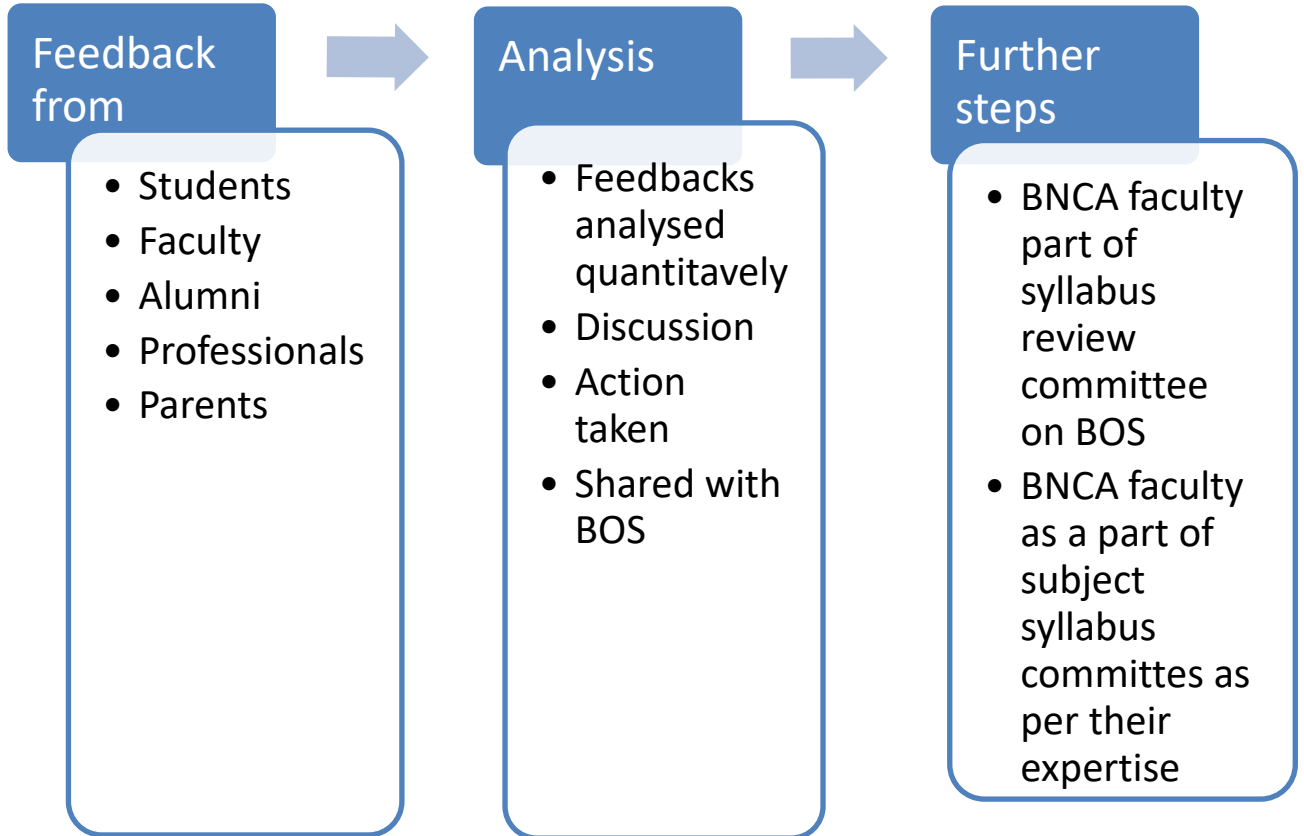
Feedback from

- Students
- Faculty
- Alumni
- Professionals
- Parents

Analysis

- Feedbacks analysed quantitavely
- Discussion
- Action taken
- Shared with BOS

Further steps

- BNCA faculty part of syllabus review committee on BOS
- BNCA faculty as a part of subject syllabus committes as per their expertise